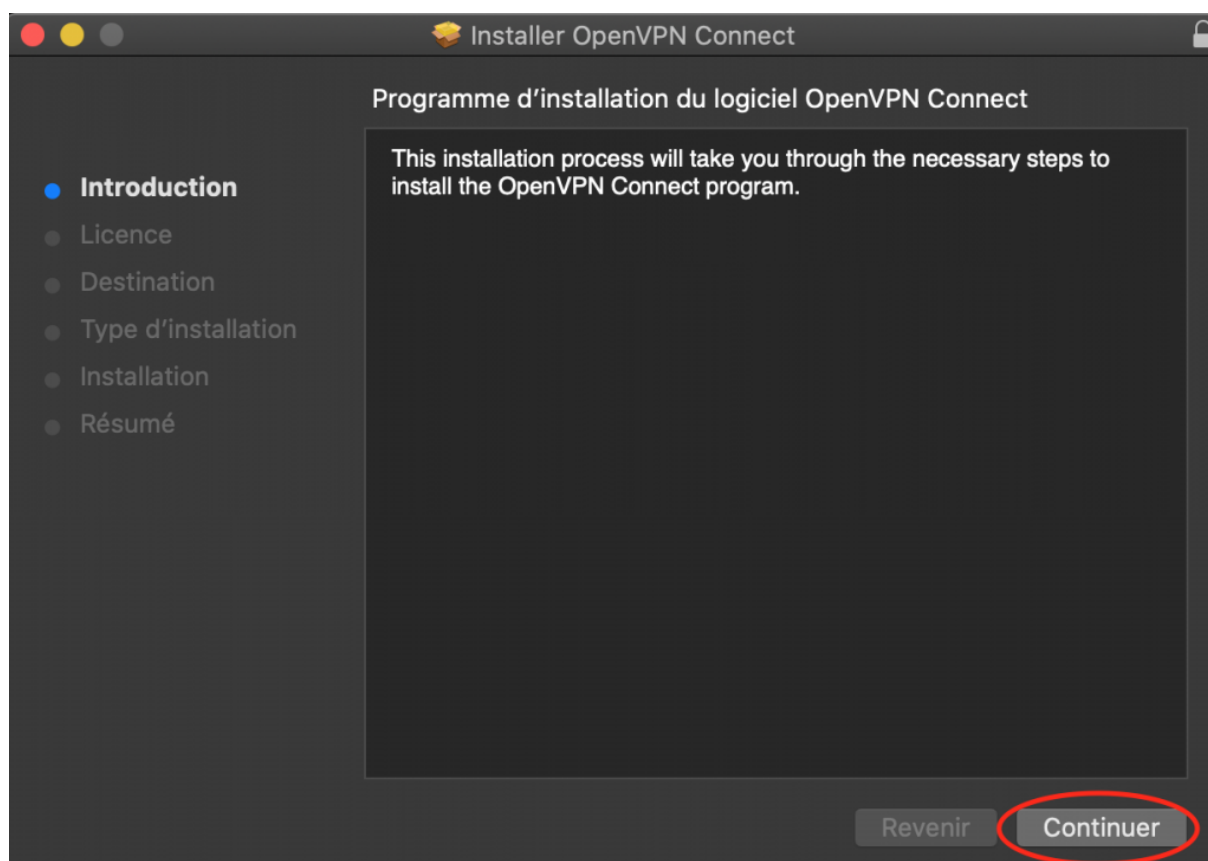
Installer OpenVPN Connect

Programme d'installation du logiciel OpenVPN Connect

Introduction
Licence
Destination
Type d'installation
Installation
Résumé

This installation process will take you through the necessary steps to install the OpenVPN Connect program.

Revenir
Continuer